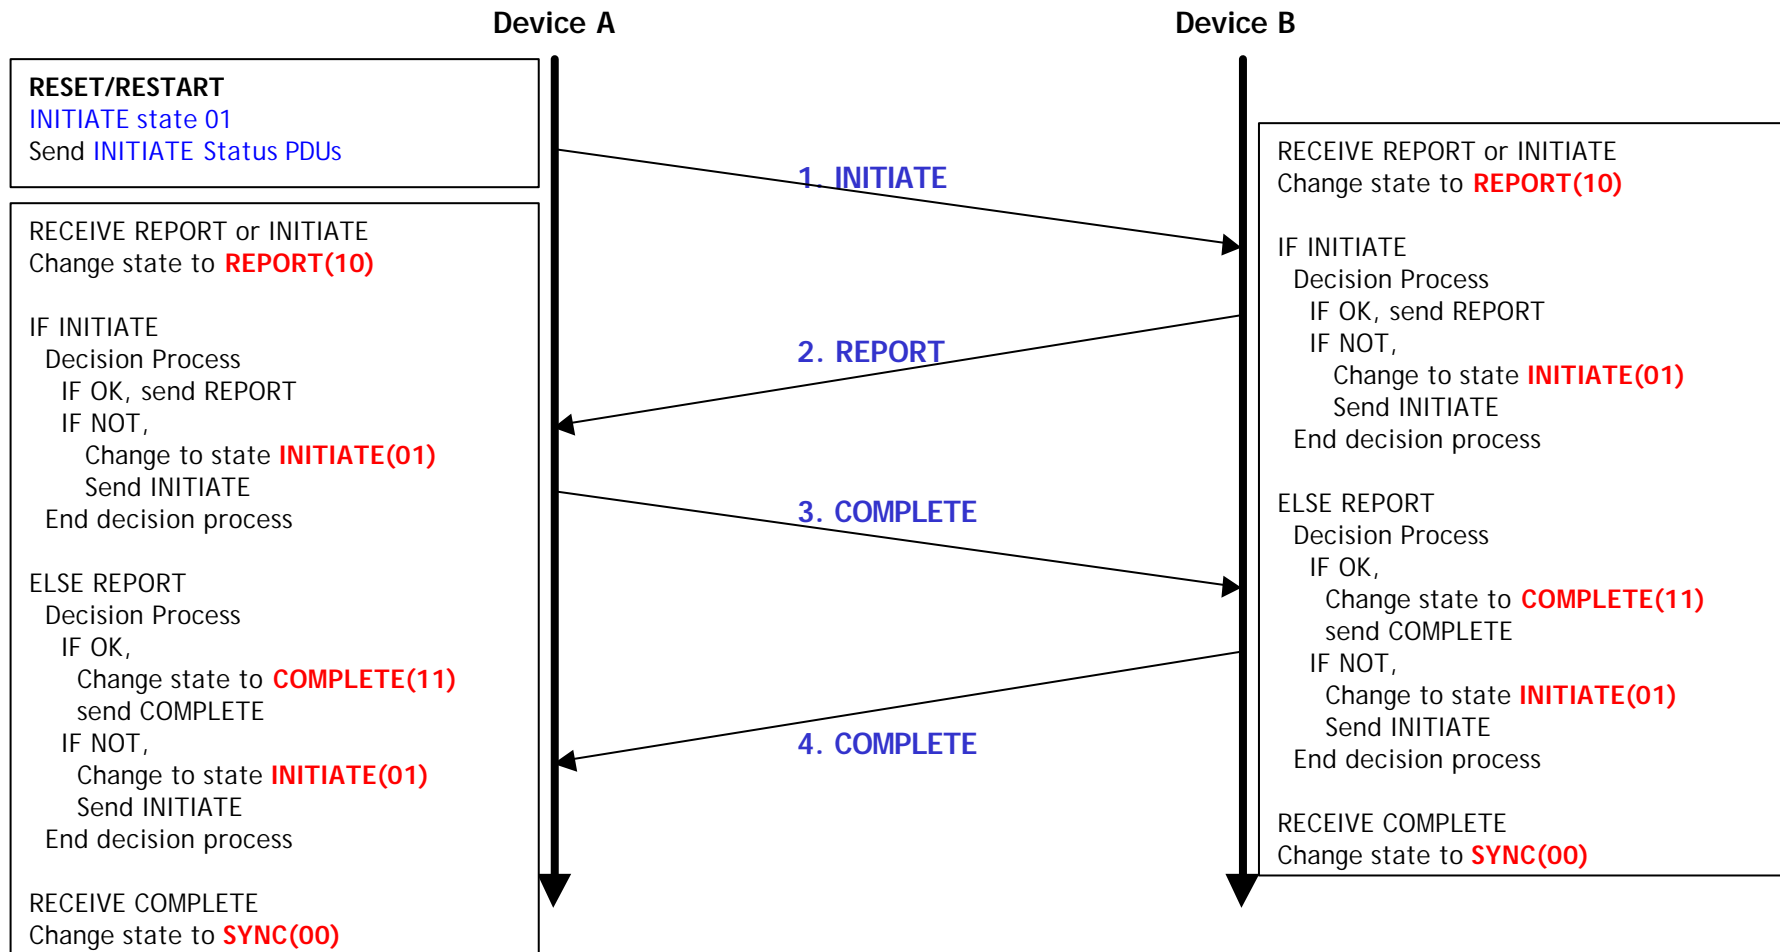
Device A

Device B

RESET/RESTART
INITIATE state 01
Send INITIATE Status PDUs

RECEIVE REPORT or INITIATE
Change state to REPORT(10)

IF INITIATE
Decision Process
IF OK, send REPORT
IF NOT,
Change to state INITIATE(01)
Send INITIATE
End decision process

ELSE REPORT
Decision Process
IF OK,
Change state to COMPLETE(11)
send COMPLETE
IF NOT,
Change to state INITIATE(01)
Send INITIATE
End decision process

RECEIVE COMPLETE
Change state to SYNC(00)

1. INITIATE

2. REPORT

3. COMPLETE

4. COMPLETE

RECEIVE REPORT or INITIATE
Change state to REPORT(10)

IF INITIATE
Decision Process
IF OK, send REPORT
IF NOT,
Change to state INITIATE(01)
Send INITIATE
End decision process

ELSE REPORT
Decision Process
IF OK,
Change state to COMPLETE(11)
send COMPLETE
IF NOT,
Change to state INITIATE(01)
Send INITIATE
End decision process

RECEIVE COMPLETE
Change state to SYNC(00)